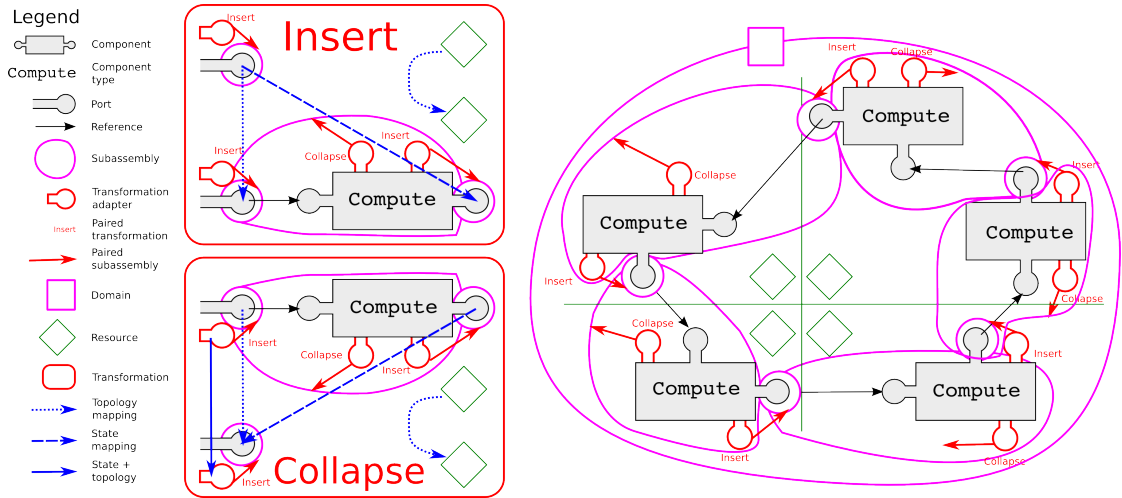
Legend

Component

Compute Component type

Port

Reference

Subassembly

Transformation adapter

Insert Paired transformation

Paired subassembly

Domain

Resource

Transformation

Topology mapping

State mapping

State + topology

Insert

Insert

Insert

Collapse

Insert

Compute

Compute

Insert

Collapse

Insert

Collapse

Insert

Insert

Collapse

Compute

Compute

Collapse

Insert

Compute

Insert

Collapse

Collapse

Compute

Compute

Insert

Insert

Collapse